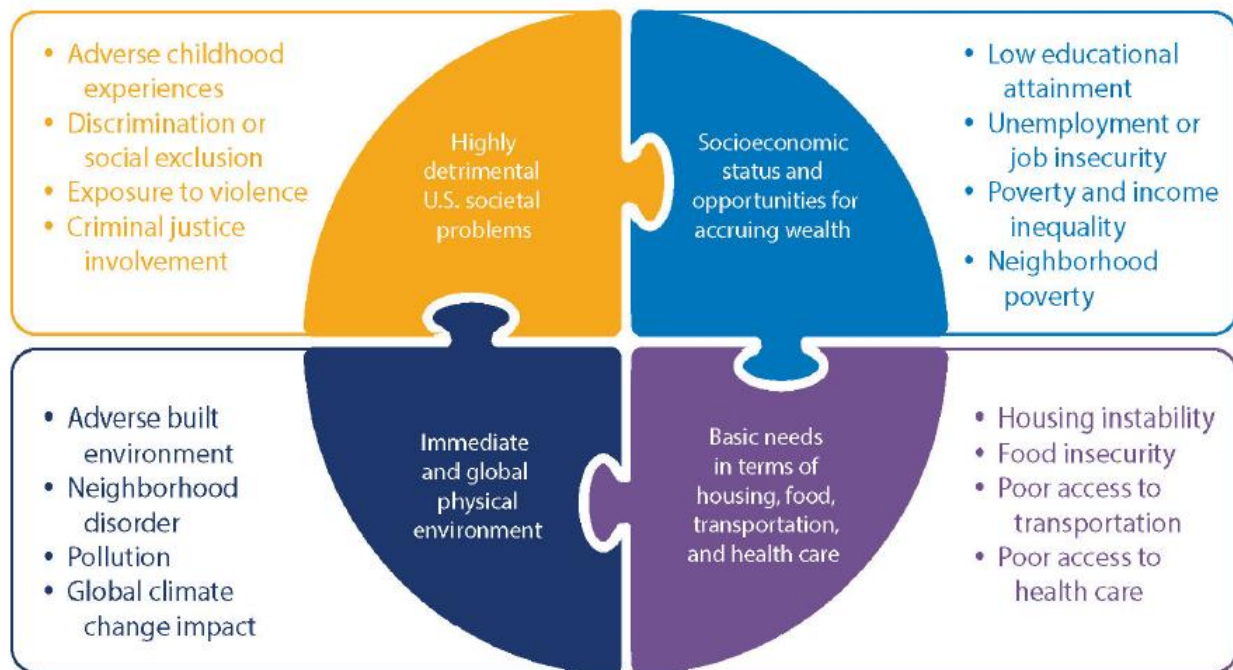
• Adverse childhood experiences
• Discrimination or social exclusion
• Exposure to violence
• Criminal justice involvement

Highly detrimental U.S. societal problems

Socioeconomic status and opportunities for accruing wealth

• Low educational attainment
• Unemployment or job insecurity
• Poverty and income inequality
• Neighborhood poverty

• Adverse built environment
• Neighborhood disorder
• Pollution
• Global climate change impact

Immediate and global physical environment

Basic needs in terms of housing, food, transportation, and health care

• Housing instability
• Food insecurity
• Poor access to transportation
• Poor access to health care